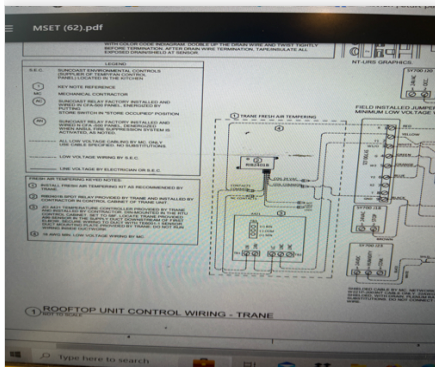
MSET (62).pdf

BEFORE TERMINATION. AFTER DRAIN WIRE AND TWIST TIGHTLY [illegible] EXPOSED DRAIN/SHIELD AT SENSOR.

NT-URS GRAPHICS

LEGEND

S.E.C. SUNCOAST ENVIRONMENTAL CONTROLS (SUPPLIER OF TEMPTAB CONTROL PANEL) LOCATED IN THE KITCHEN

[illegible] KEY NOTE REFERENCE

MC MECHANICAL CONTRACTOR

SUNCOAST RELAY FACTORY INSTALLED AND WIRED IN CPS-500 PANEL. ENERGIZED BY PUTTING STORE SWITCH IN "STORE OCCUPIED" POSITION

SUNCOAST RELAY FACTORY INSTALLED AND WIRED IN CPS-500 PANEL. DE-ENERGIZED WHEN ANSUL FIRE SUPPRESSION SYSTEM IS ACTIVATED AS NOTED.

ALL LOW VOLTAGE CABLING BY MC. ONLY USE CABLE SPECIFIED. NO SUBSTITUTIONS.

LOW VOLTAGE WIRING BY S.E.C.

LINE VOLTAGE WIRING BY ELECTRICIAN OR S.E.C.

FRESH AIR TEMPERING KEYED NOTES:

1 INSTALL FRESH AIR TEMPERING KIT AS RECOMMENDED BY TRANE.

2 REMOVE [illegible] PROVIDED BY TRANE AND INSTALLED BY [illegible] IN CONTROL CABINET OF TRANE UNIT.

3 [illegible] TEMPERATURE CONTROLLER PROVIDED BY TRANE AND INSTALLED BY CONTRACTOR. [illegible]

4 TRANE AND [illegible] LOW VOLTAGE WIRING BY MC.

1 TRANE FRESH AIR TEMPERING

FIELD INSTALLED JUMPER MINIMUM LOW VOLTAGE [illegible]

1 ROOFTOP UNIT CONTROL WIRING - TRANE

Type here to search